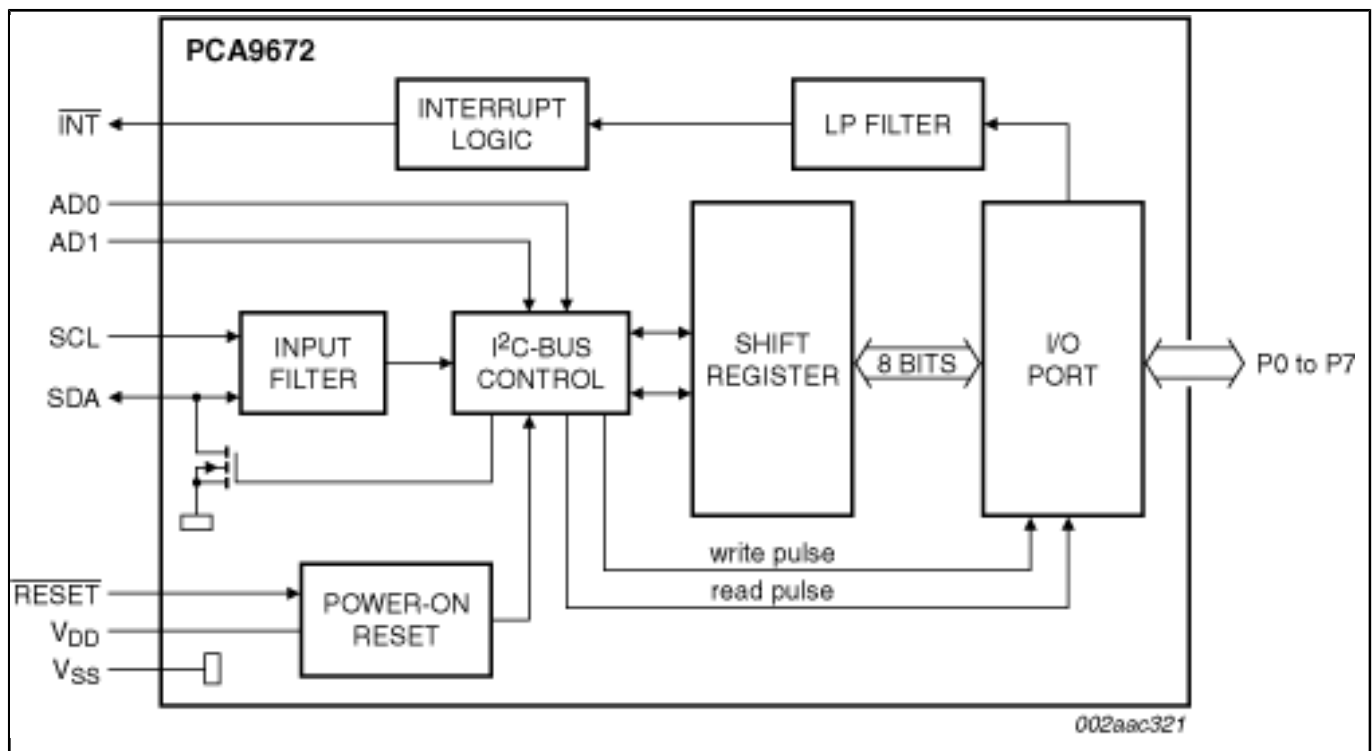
PCA9672

$\overline{INT}$

INTERRUPT LOGIC

LP FILTER

AD0

AD1

SCL

SDA

INPUT FILTER

I$^2$C-BUS CONTROL

SHIFT REGISTER

8 BITS

I/O PORT

P0 to P7

write pulse

read pulse

$\overline{RESET}$

$V_{DD}$

$V_{SS}$

POWER-ON RESET

002aac321